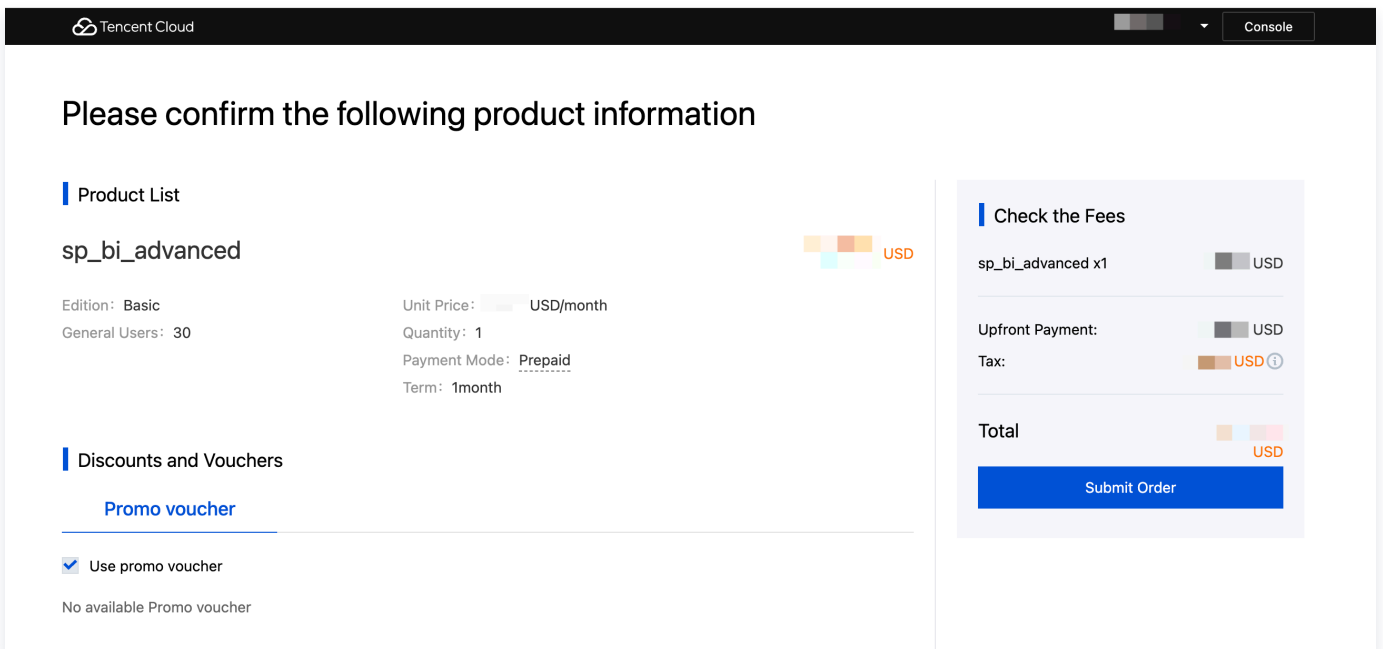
Tencent Cloud

Console

Please confirm the following product information

Product List

sp_bi_advanced

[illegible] USD

Edition: Basic
General Users: 30

Unit Price: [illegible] USD/month
Quantity: 1
Payment Mode: Prepaid
Term: 1month

Discounts and Vouchers

Promo voucher

Use promo voucher

No available Promo voucher

Check the Fees

sp_bi_advanced x1 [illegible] USD

Upfront Payment: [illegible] USD
Tax: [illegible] USD

Total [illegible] USD

Submit Order